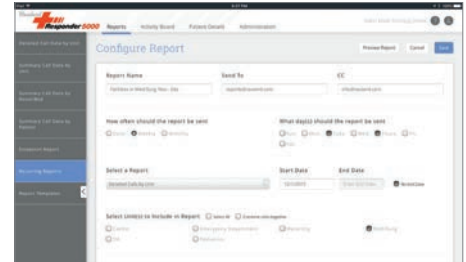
Responder 5000

Reports

Activity Board

Patient Details

Administration

Configure Report

Preview Report

Cancel

Save

Report Name

Send To

CC

How often should the report be sent

Daily

Weekly

Monthly

What day(s) should the report be sent

Select a Report

Start Date

End Date

Select Unit(s) to include in Report

Recurring Reports

Report Templates

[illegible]